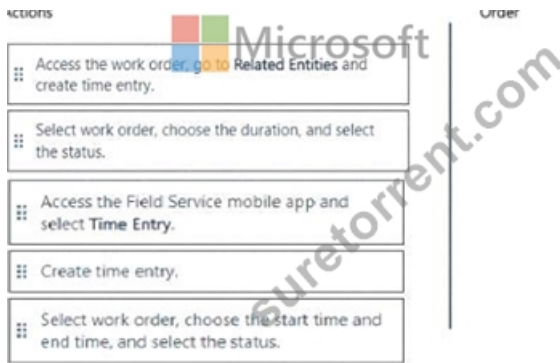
Actions

Order

Microsoft

Access the work order, go to Related Entities and create time entry.

Select work order, choose the duration, and select the status.

Access the Field Service mobile app and select Time Entry.

Create time entry.

Select work order, choose the start time and end time, and select the status.

suretorrent.com